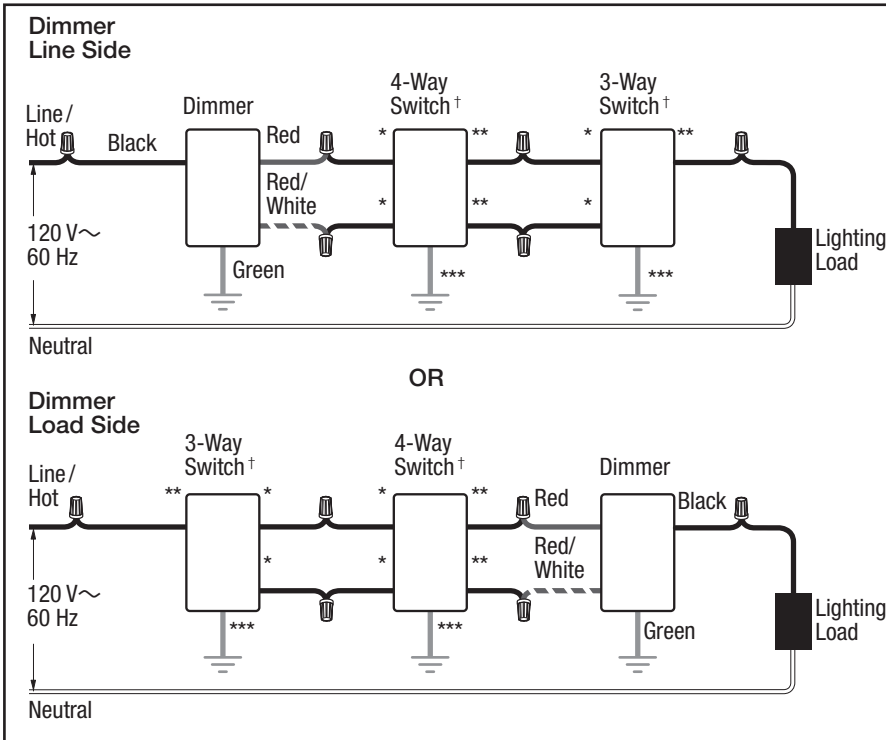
Dimmer
Line Side

4-Way Switch †

3-Way Switch †

Line / Hot

Dimmer

Black

Red

*

**

*

**

Red/ White

*

**

*

120 V∼
60 Hz

Green

***

***

Lighting Load

Neutral

OR

Dimmer
Load Side

3-Way Switch †

4-Way Switch †

Dimmer

Line / Hot

**

*

*

**

Red

Black

*

*

**

Red/ White

120 V∼
60 Hz

***

***

Green

Lighting Load

Neutral